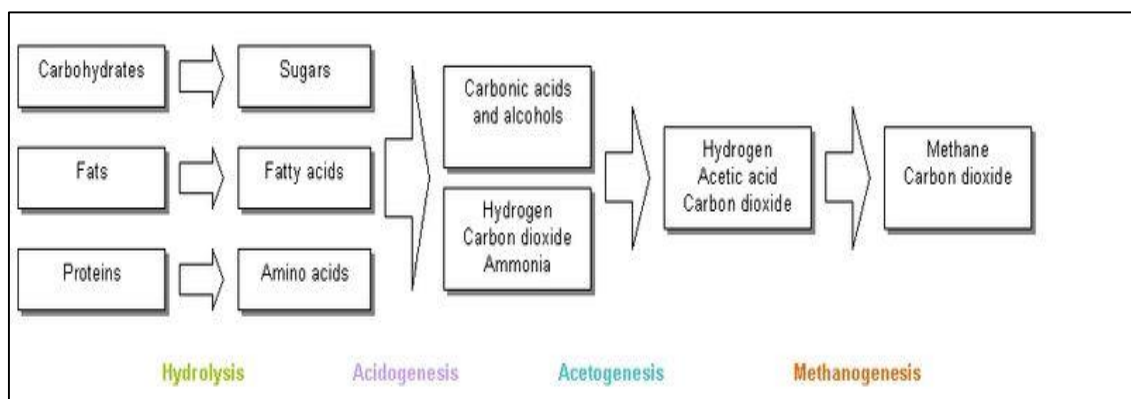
Carbohydrates

Sugars

Fats

Fatty acids

Proteins

Amino acids

Carbonic acids and alcohols

Hydrogen Carbon dioxide Ammonia

Hydrogen Acetic acid Carbon dioxide

Methane Carbon dioxide

Hydrolysis

Acidogenesis

Acetogenesis

Methanogenesis